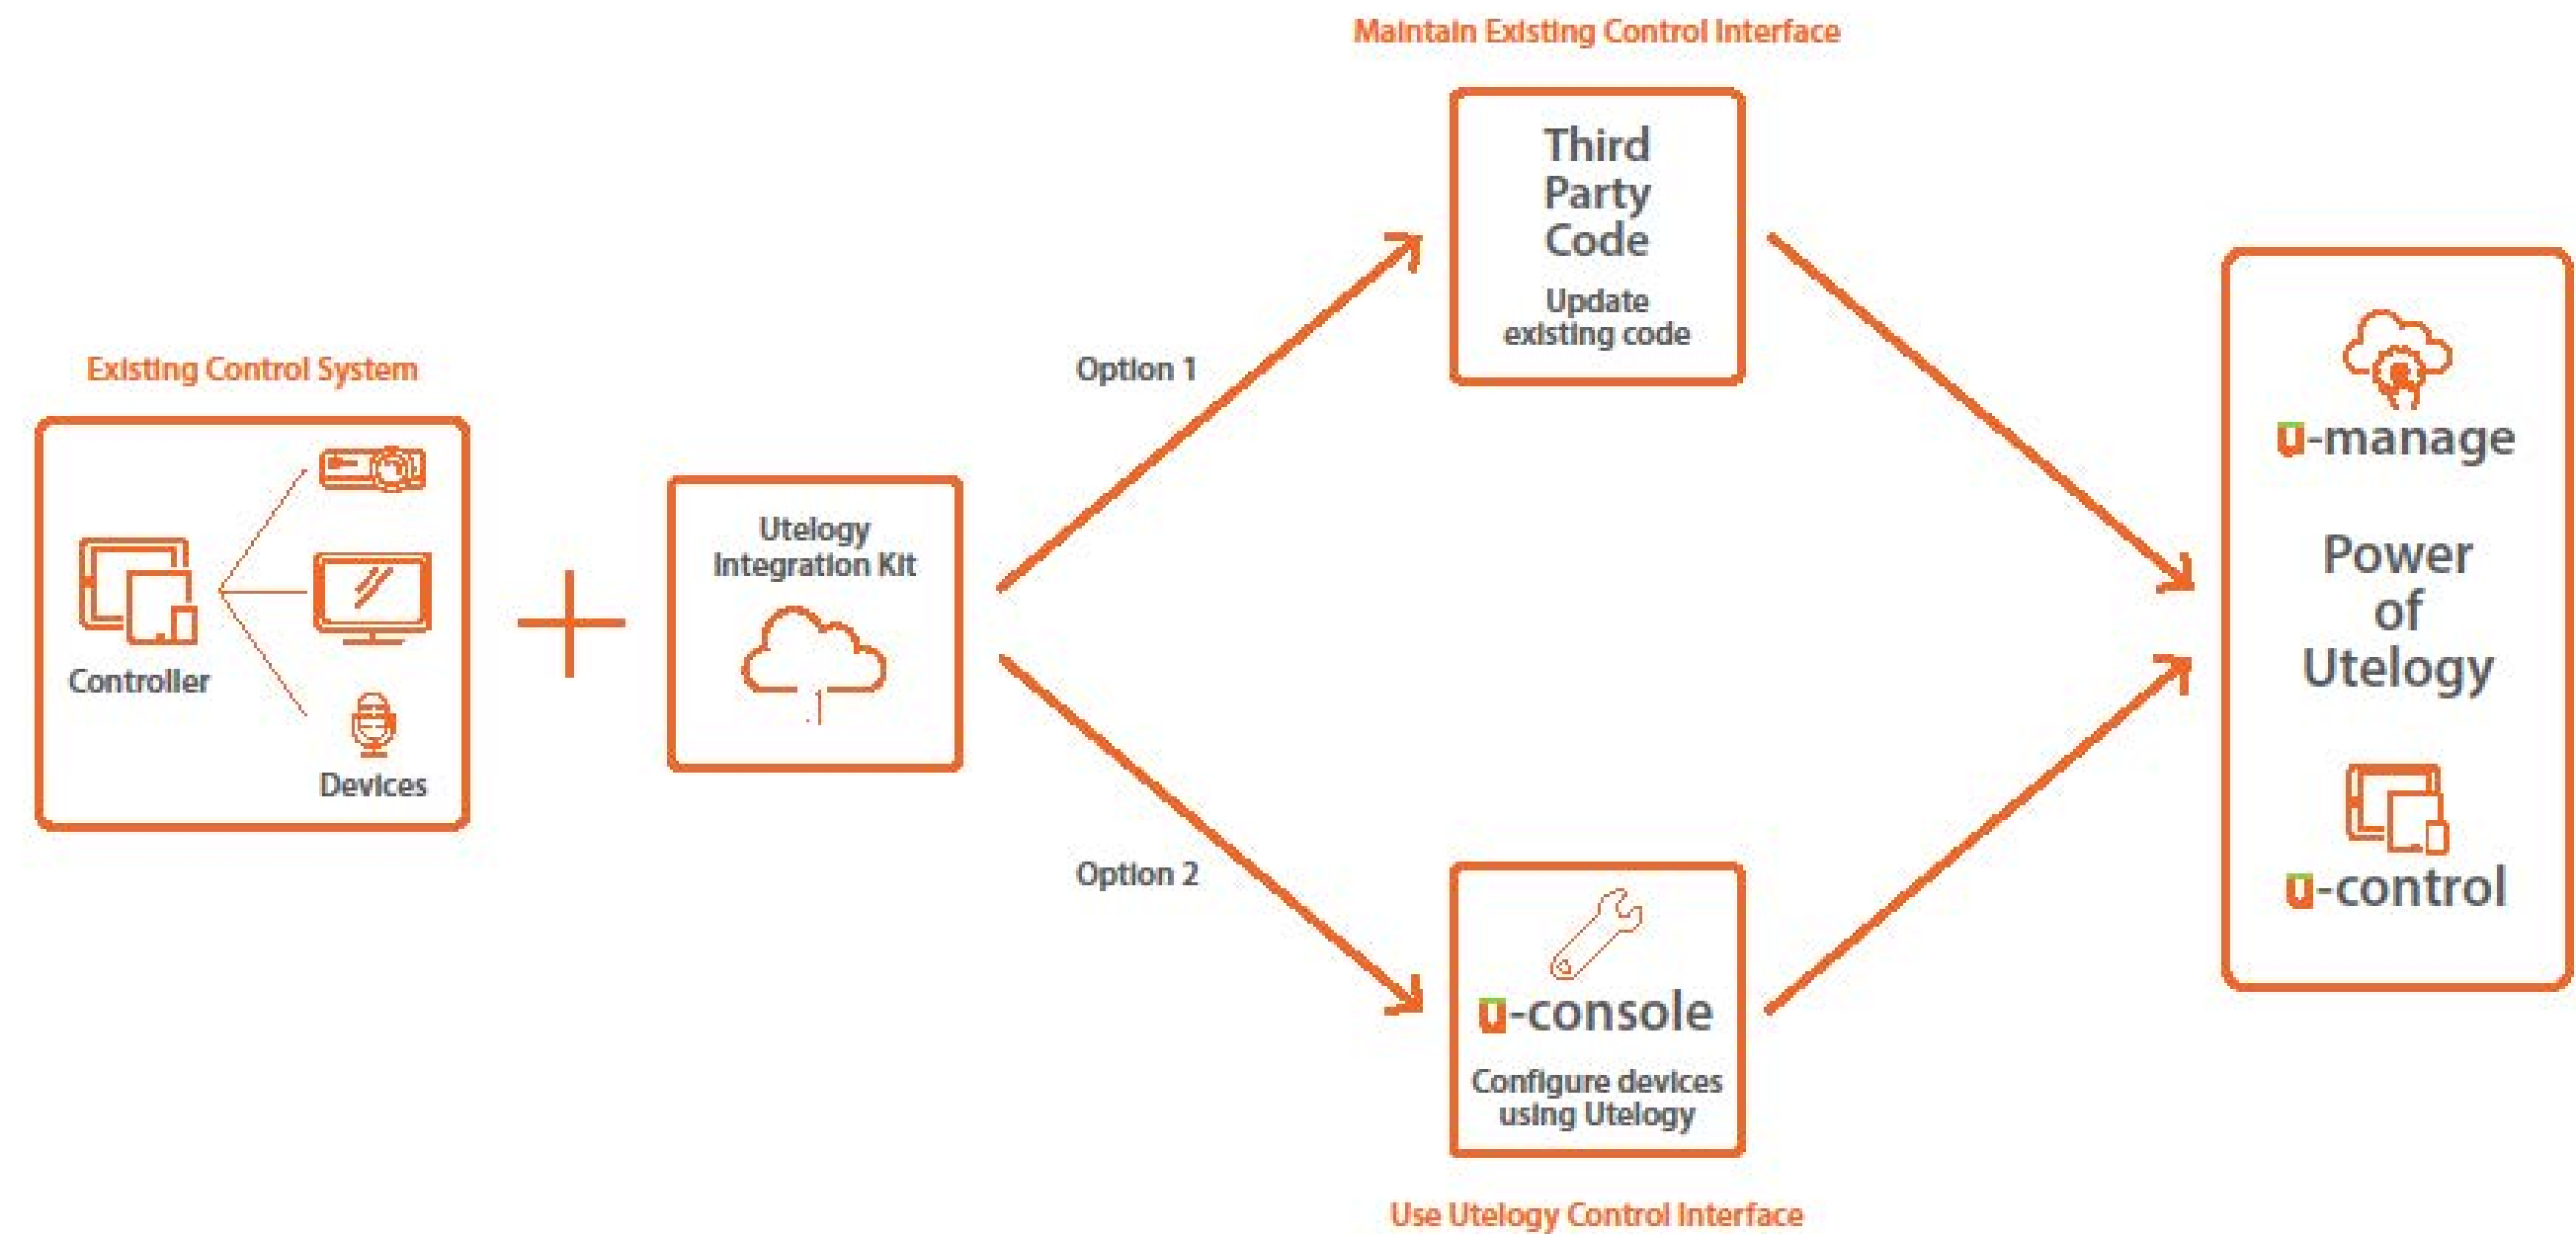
Existing Control System

Controller

Devices

+

Utelogy Integration Kit

Option 1

Option 2

Maintain Existing Control Interface

Third Party Code

Update existing code

u-console

Configure devices using Utelogy

Use Utelogy Control Interface

u-manage

Power of Utelogy

u-control